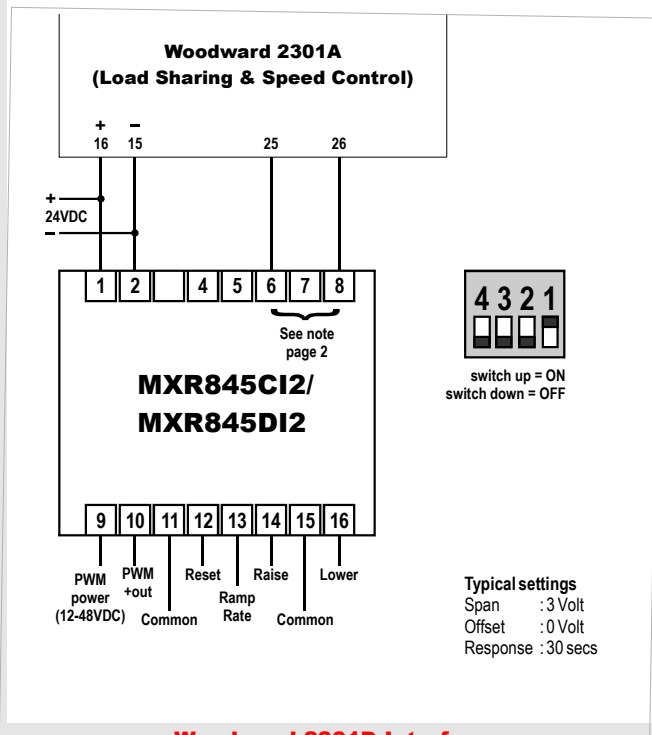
Woodward 2301A
(Load Sharing & Speed Control)

+
16
–
15
25
26

+
24VDC
–

1
2
4
5
6
7
8

See note page 2

4 3 2 1

switch up = ON
switch down = OFF

MXR845CI2/
MXR845DI2

9
10
11
12
13
14
15
16

PWM power (12-48VDC)
PWM +out
Common
Reset
Ramp Rate
Raise
Common
Lower

Typical settings
Span : 3 Volt
Offset : 0 Volt
Response : 30 secs

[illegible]